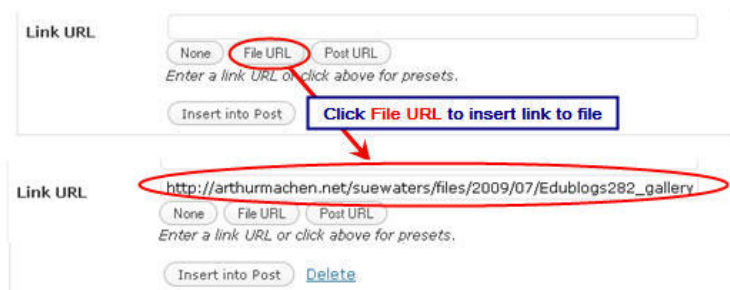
Link URL

None File URL Post URL

Enter a link URL or click above for presets.

Insert into Post

Click File URL to insert link to file

Link URL

http://arthurmachen.net/suewaters/files/2009/07/Edublogs282_gallery

None File URL Post URL

Enter a link URL or click above for presets.

Insert into Post Delete